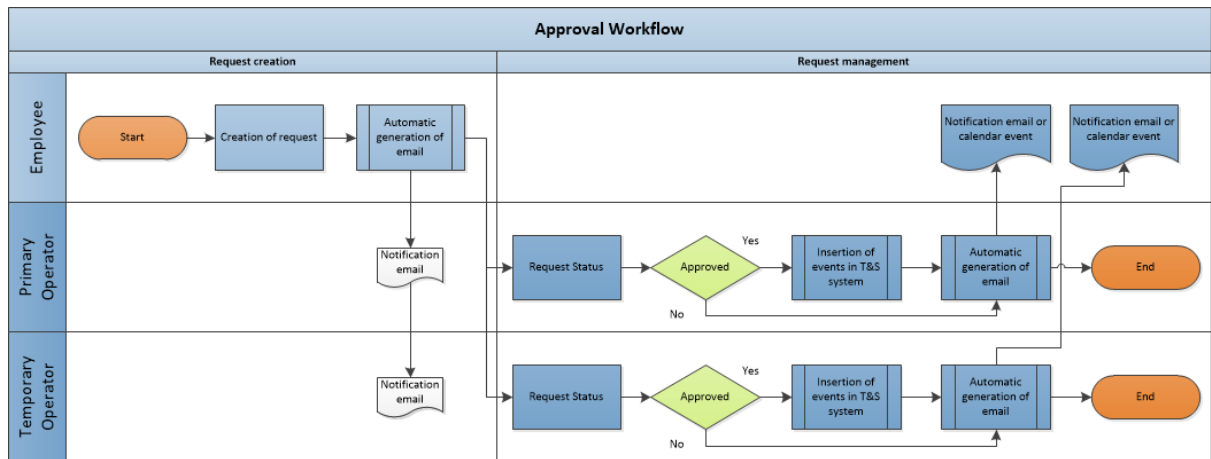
Approval Workflow

Request creation

Request management

Employee

Start

Creation of request

Automatic generation of email

Notification email or calendar event

Notification email or calendar event

Primary Operator

Notification email

Request Status

Approved

Yes

No

Insertion of events in T&S system

Automatic generation of email

End

Temporary Operator

Notification email

Request Status

Approved

Yes

No

Insertion of events in T&S system

Automatic generation of email

End